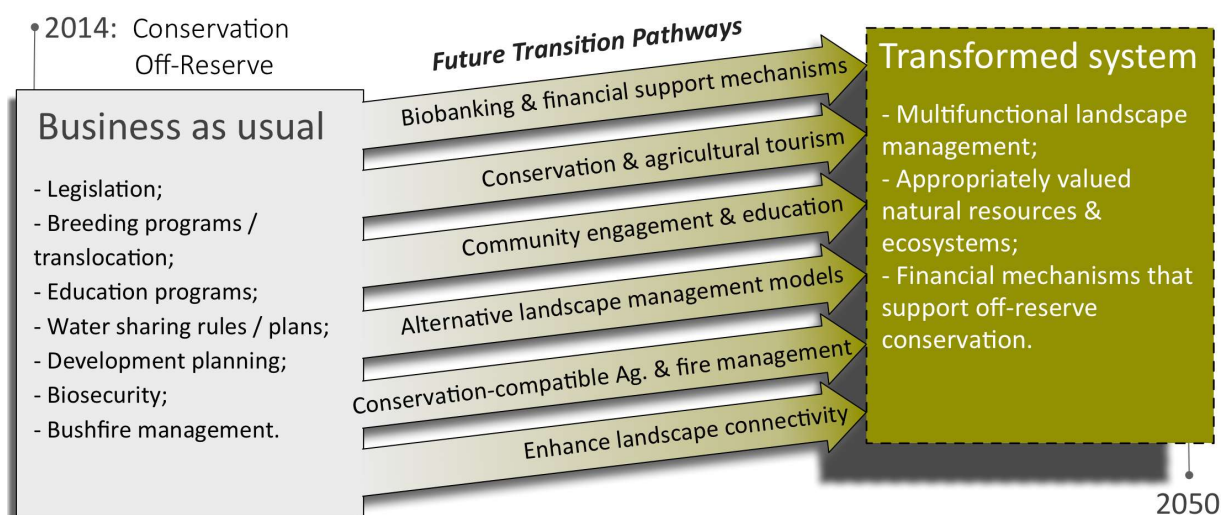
2014: Conservation Off-Reserve

Business as usual

- Legislation;
- Breeding programs / translocation;
- Education programs;
- Water sharing rules / plans;
- Development planning;
- Biosecurity;
- Bushfire management.

Future Transition Pathways

Biobanking & financial support mechanisms

Conservation & agricultural tourism

Community engagement & education

Alternative landscape management models

Conservation-compatible Ag. & fire management

Enhance landscape connectivity

Transformed system

- Multifunctional landscape management;
- Appropriately valued natural resources & ecosystems;
- Financial mechanisms that support off-reserve conservation.

2050